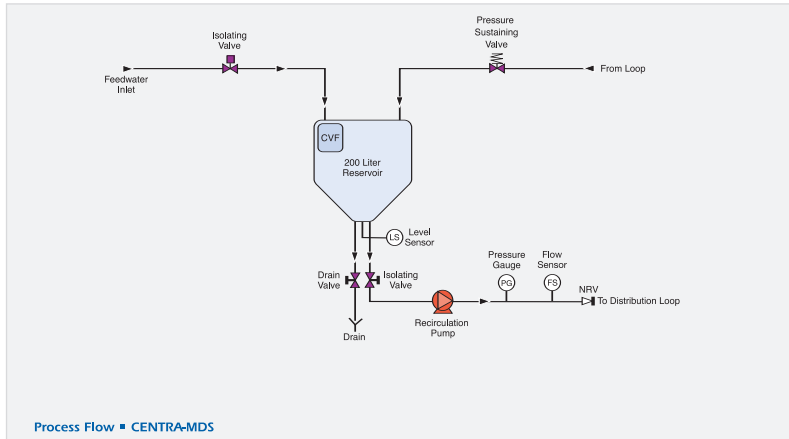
Isolating Valve

Pressure Sustaining Valve

Feedwater Inlet

From Loop

CVF

200 Liter Reservoir

LS Level Sensor

Drain Valve

Isolating Valve

Pressure Gauge

PG

Flow Sensor

FS

NRV

To Distribution Loop

Recirculation Pump

Drain

Process Flow ■ CENTRA-MDS